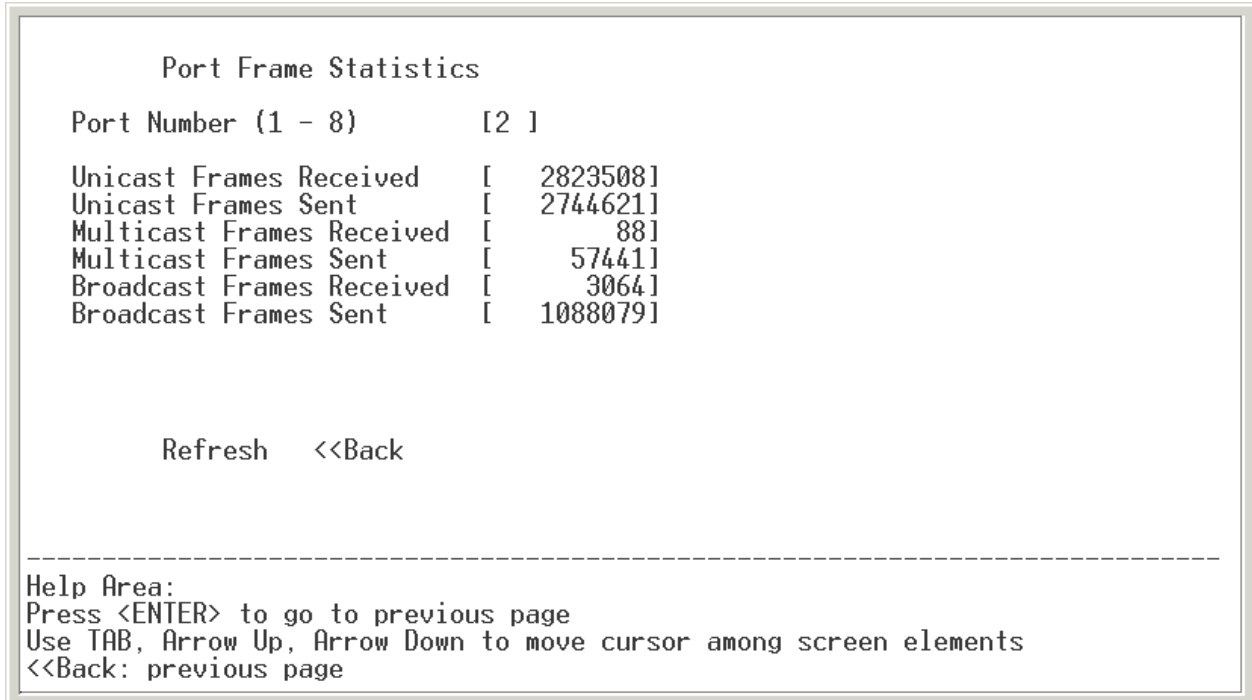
Port Frame Statistics

Port Number (1 - 8) [2 ]

| | |
|---|---|
| Unicast Frames Received | [ 2823508] |
| Unicast Frames Sent | [ 2744621] |
| Multicast Frames Received | [ 88] |
| Multicast Frames Sent | [ 57441] |
| Broadcast Frames Received | [ 3064] |
| Broadcast Frames Sent | [ 1088079] |

Refresh <<Back

----------------------------------------------------------------------------

Help Area:
Press <ENTER> to go to previous page
Use TAB, Arrow Up, Arrow Down to move cursor among screen elements
<<Back: previous page